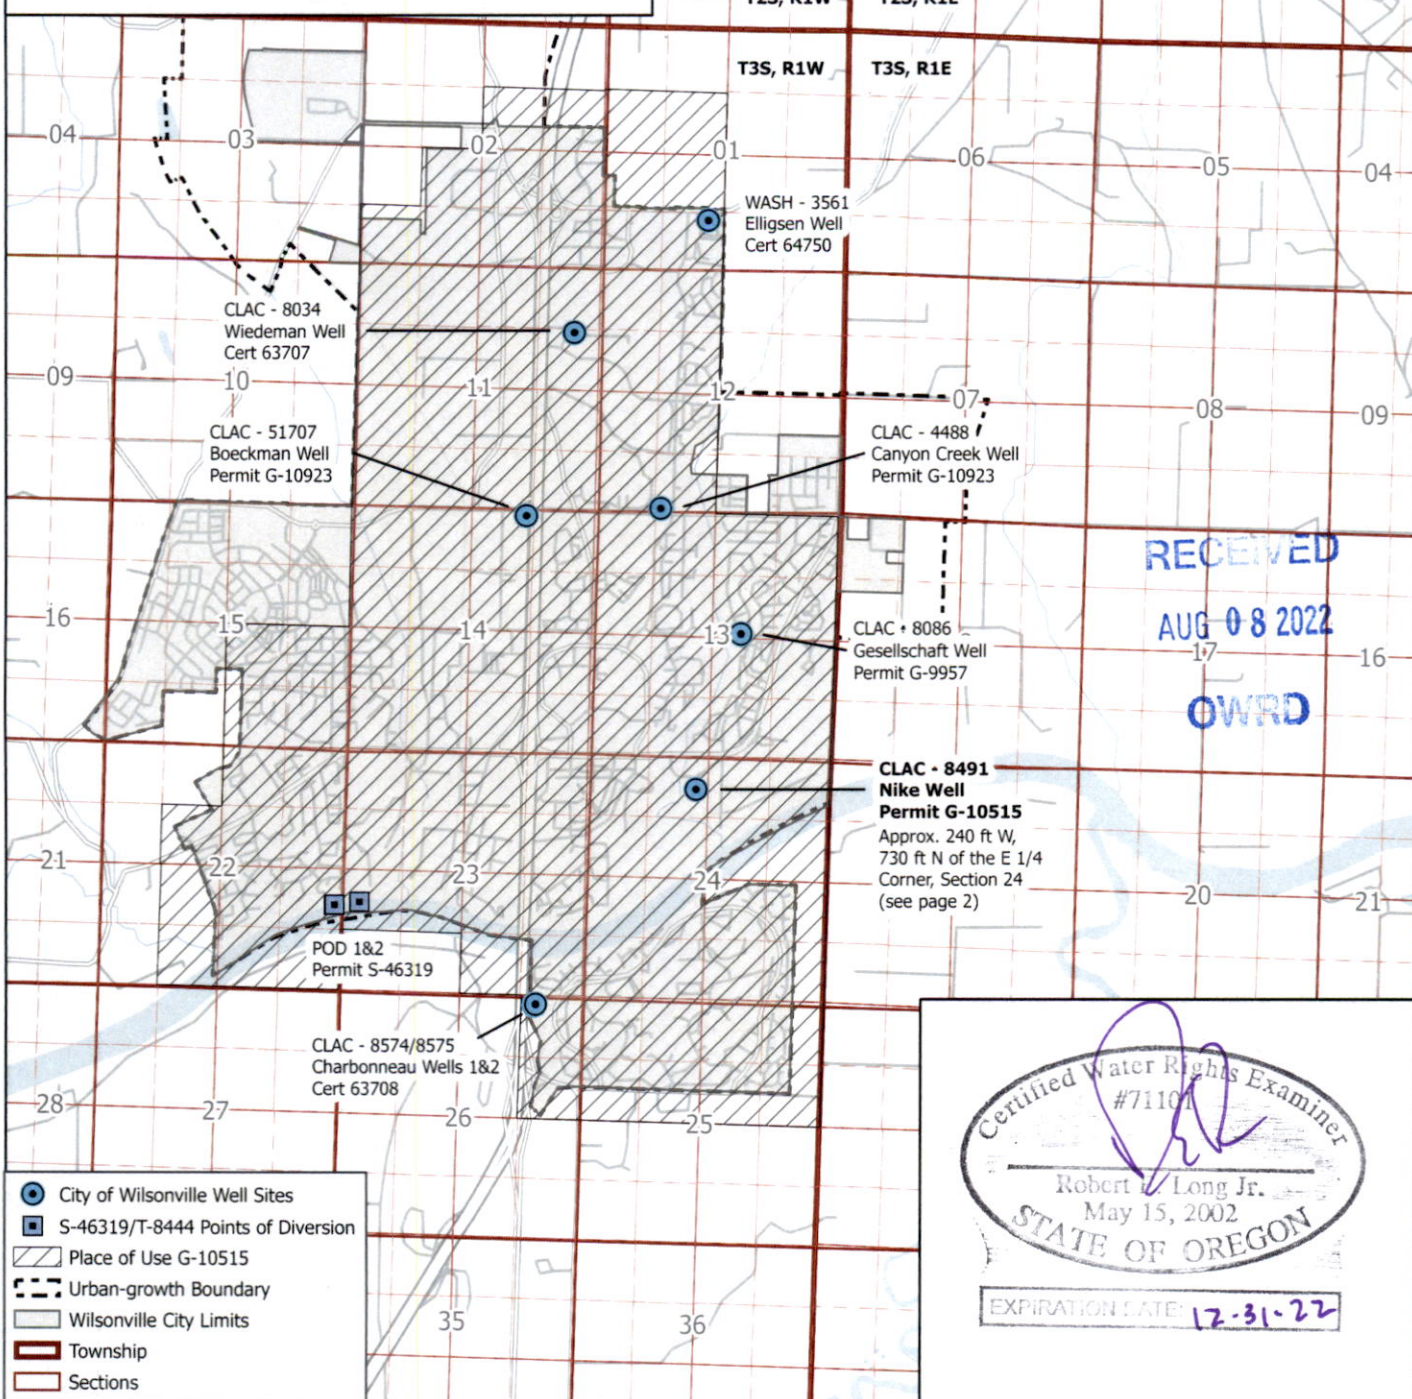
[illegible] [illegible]

T3S, R1W T3S, R1E

04 03 02 01 06 05 04

WASH - 3561
Elligsen Well
Cert 64750

CLAC - 8034
Wiedeman Well
Cert 63707

09 10 11 12 07 08 09

CLAC - 51707
Boeckman Well
Permit G-10923

CLAC - 4488
Canyon Creek Well
Permit G-10923

RECEIVED
AUG 0 8 2022
OWRD

16 15 14 13 17 16

CLAC - 8086
Gesellschaft Well
Permit G-9957

CLAC - 8491
Nike Well
Permit G-10515
Approx. 240 ft W, 730 ft N of the E 1/4 Corner, Section 24 (see page 2)

21 22 23 24 20 21

POD 1&2
Permit S-46319

CLAC - 8574/8575
Charbonneau Wells 1&2
Cert 63708

28 27 26 25

Certified Water Rights Examiner
#71101
Robert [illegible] Long Jr.
May 15, 2002
STATE OF OREGON
EXPIRATION DATE: 12-31-22

City of Wilsonville Well Sites
S-46319/T-8444 Points of Diversion
Place of Use G-10515
Urban-growth Boundary
Wilsonville City Limits
Township
Sections

35 36